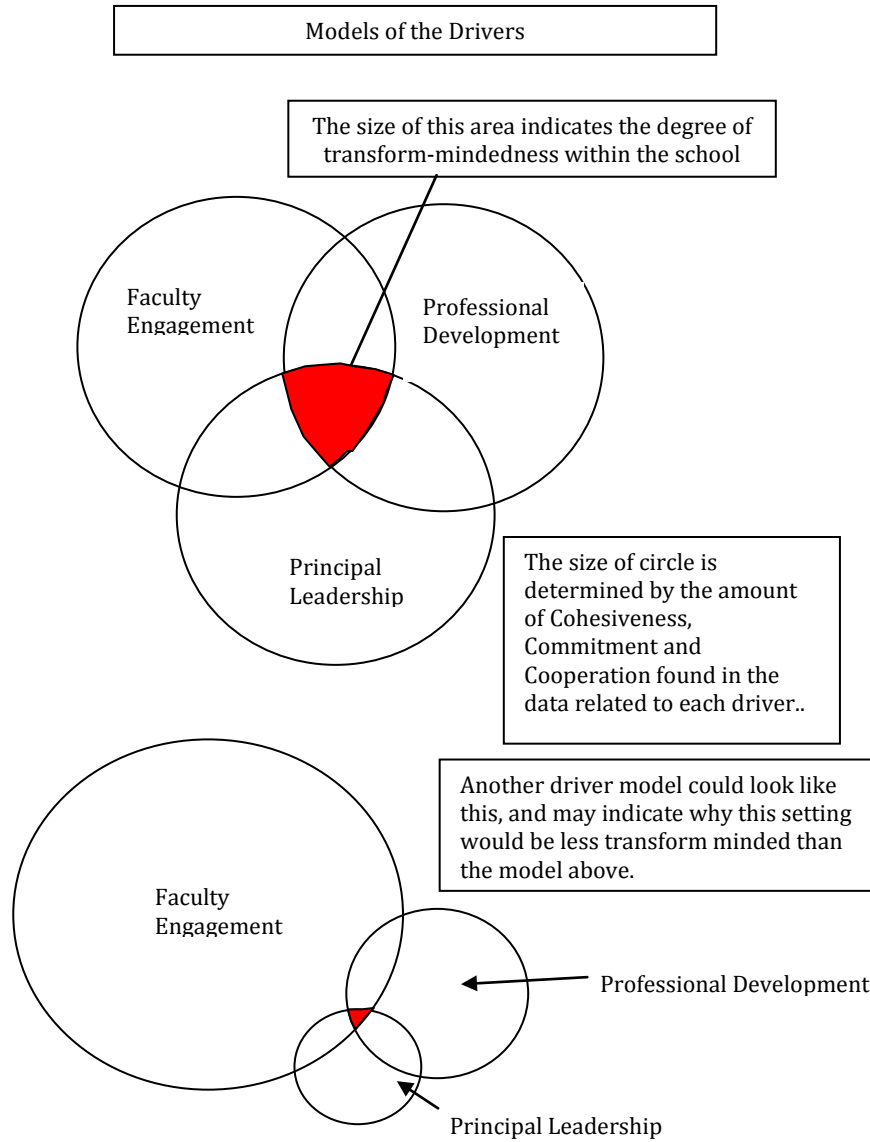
Models of the Drivers

The size of this area indicates the degree of transform-mindedness within the school

Faculty Engagement

Professional Development

Principal Leadership

The size of circle is determined by the amount of Cohesiveness, Commitment and Cooperation found in the data related to each driver..

Another driver model could look like this, and may indicate why this setting would be less transform minded than the model above.

Faculty Engagement

Professional Development

Principal Leadership